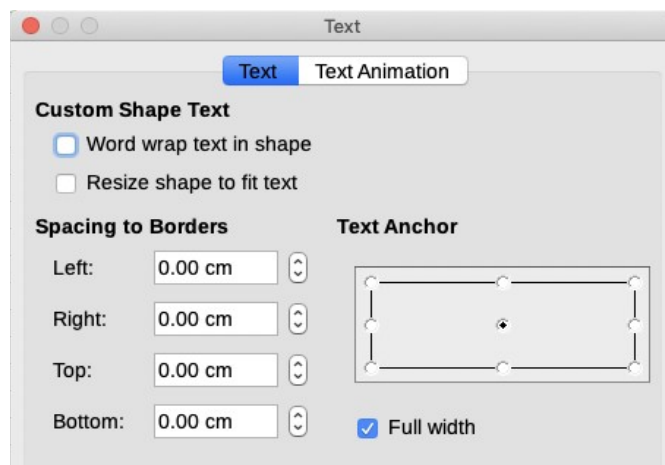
Text

Text | Text Animation

Custom Shape Text

Word wrap text in shape

Resize shape to fit text

Spacing to Borders

Left: 0.00 cm

Right: 0.00 cm

Top: 0.00 cm

Bottom: 0.00 cm

Text Anchor

Full width